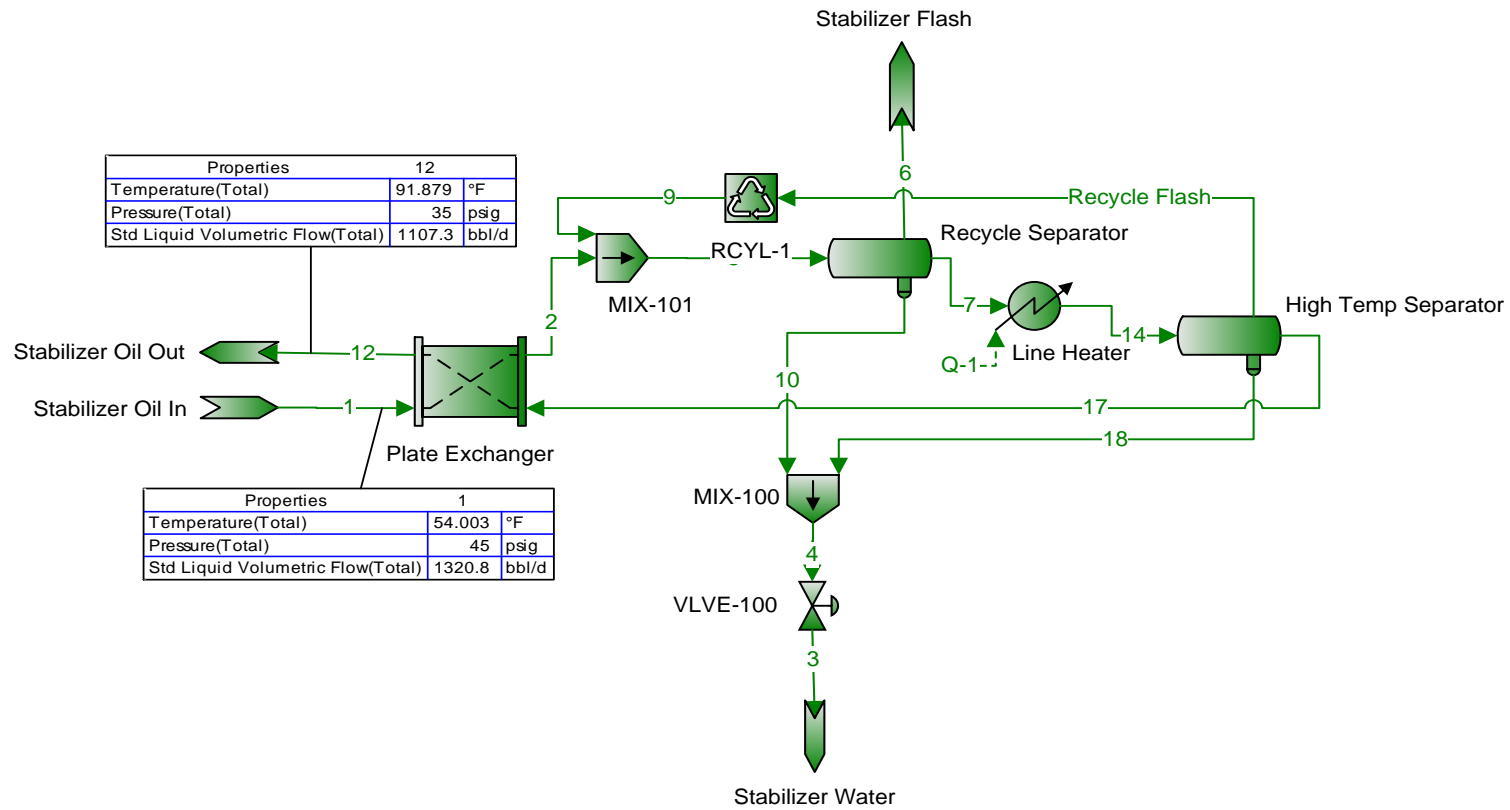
Stabilizer Flash

| Properties | 12 | |
|---|---|---|
| Temperature(Total) | 91.879 | °F |
| Pressure(Total) | 35 | psig |
| Std Liquid Volumetric Flow(Total) | 1107.3 | bbl/d |

6

9

Recycle Flash

Recycle Separator

RCYL-1

MIX-101

2

7

High Temp Separator

14

Stabilizer Oil Out

12

Q-1

Line Heater

10

Stabilizer Oil In

1

17

18

Plate Exchanger

| Properties | 1 | |
|---|---|---|
| Temperature(Total) | 54.003 | °F |
| Pressure(Total) | 45 | psig |
| Std Liquid Volumetric Flow(Total) | 1320.8 | bbl/d |

MIX-100

4

VLVE-100

3

Stabilizer Water